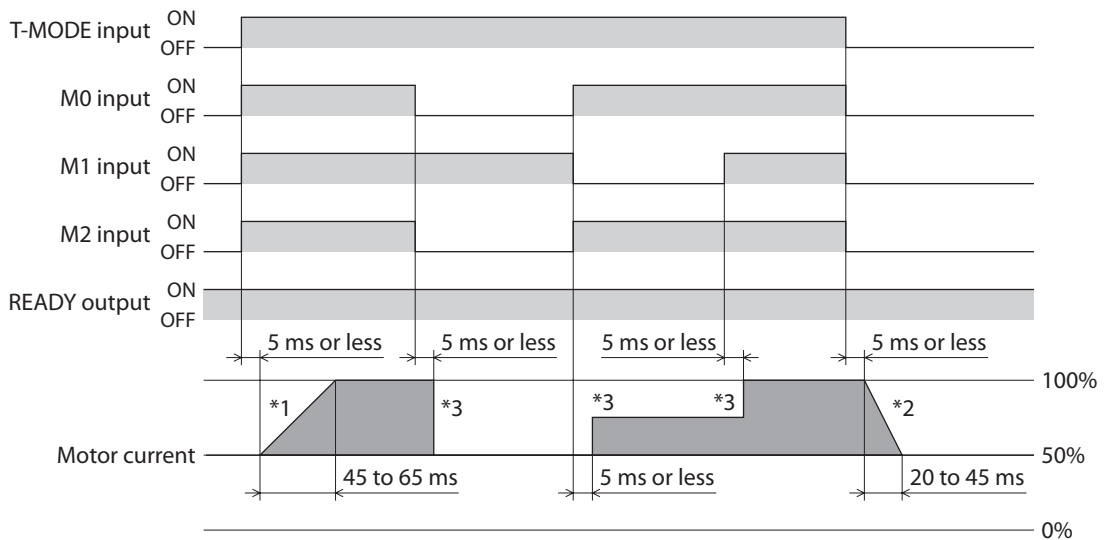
T-MODE input ON OFF

M0 input ON OFF

M1 input ON OFF

M2 input ON OFF

READY output ON OFF

5 ms or less

5 ms or less

5 ms or less

5 ms or less

*1

*3

*3

*3

*2

100%

Motor current

50%

45 to 65 ms

5 ms or less

20 to 45 ms

0%